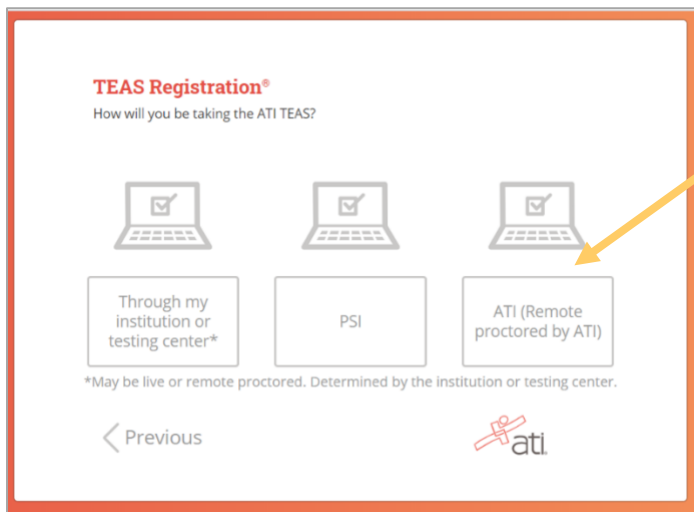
TEAS Registration®
How will you be taking the ATI TEAS?

Through my institution or testing center*

PSI

ATI (Remote proctored by ATI)

*May be live or remote proctored. Determined by the institution or testing center.

< Previous

ati